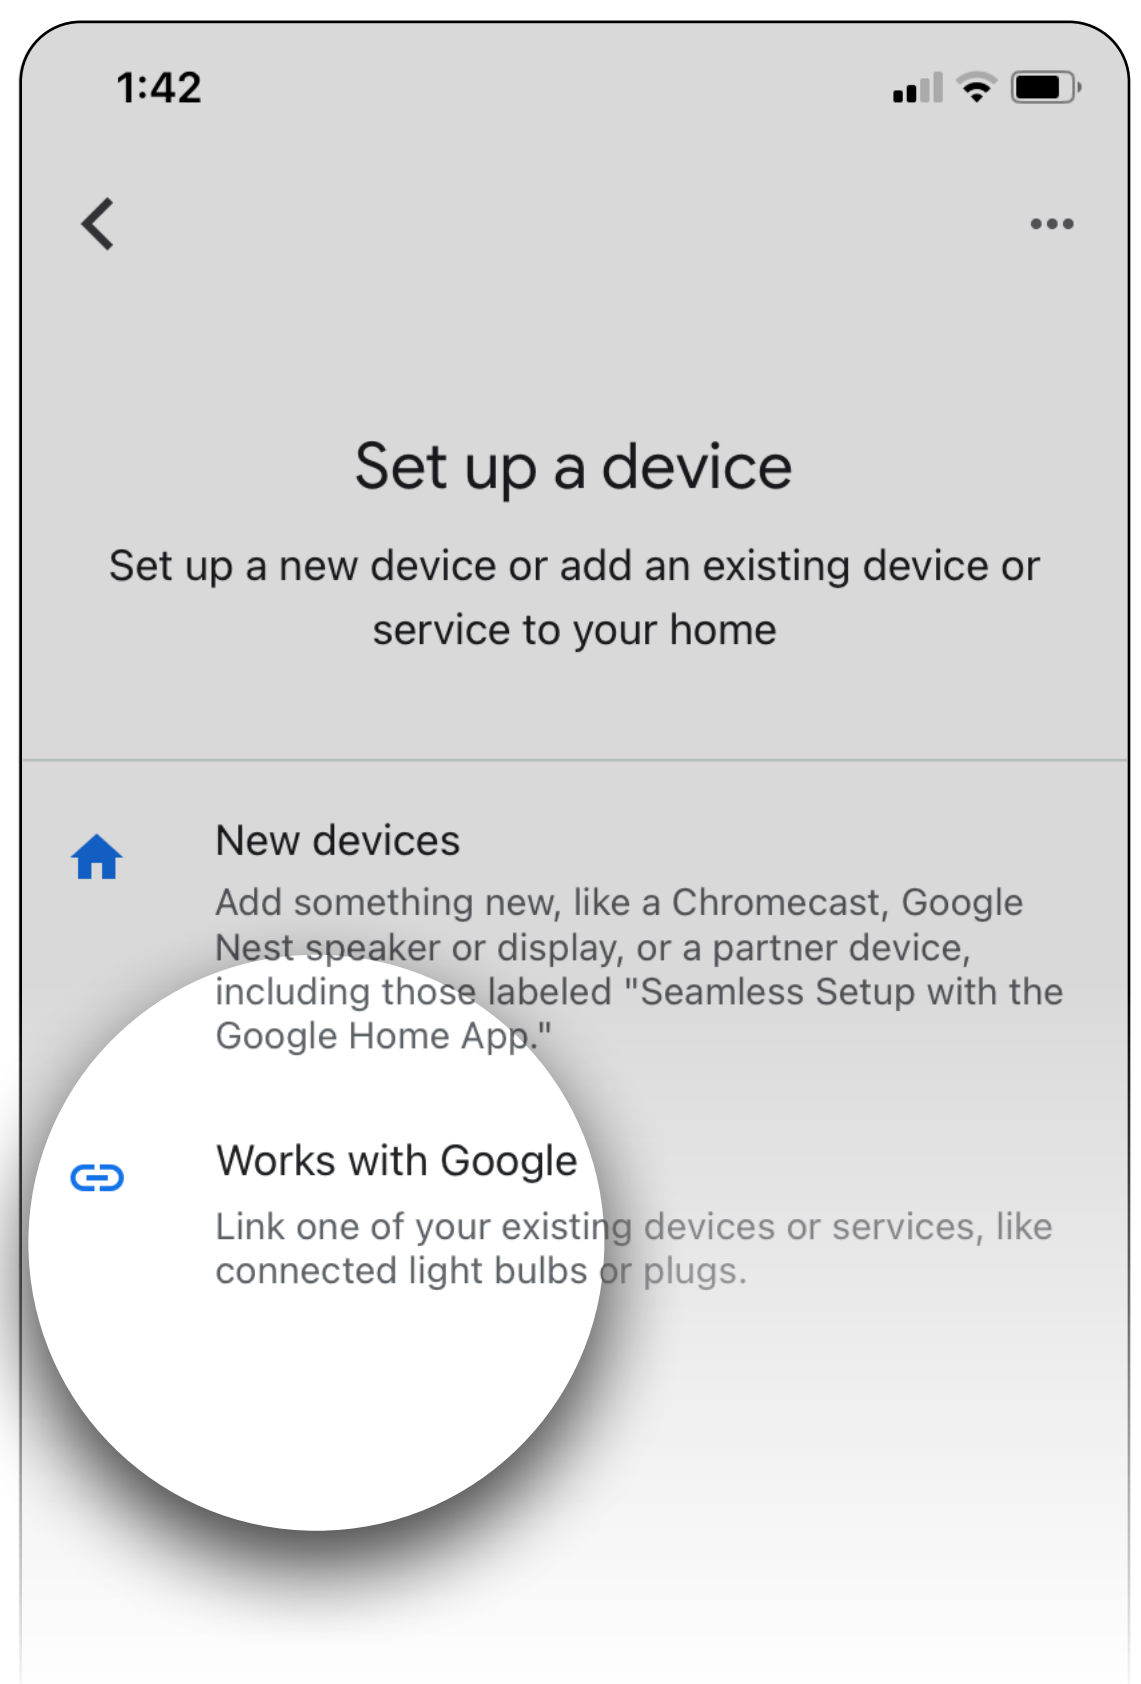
1:42

Set up a device

Set up a new device or add an existing device or service to your home

New devices

Add something new, like a Chromecast, Google Nest speaker or display, or a partner device, including those labeled "Seamless Setup with the Google Home App."

Works with Google

Link one of your existing devices or services, like connected light bulbs or plugs.